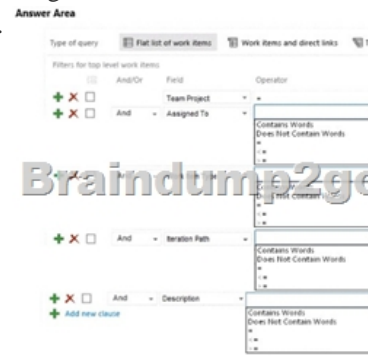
Answer Area

Type of query | Flat list of work items | Work items and direct links | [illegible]

Filters for top level work items

| | And/Or | Field | Operator |
|---|---|---|---|
| | | Team Project | = |
| | And | Assigned To | |

Contains Words
Does Not Contain Words
=
<>
=

Braindump2go

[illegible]
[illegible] Not Contain W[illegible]
=
<>
=

And | Iteration Path

Contains Words
Does Not Contain Words
=
<>
=

And | Description

Add new clause

Contains Words
Does Not Contain Words
=
<>
=